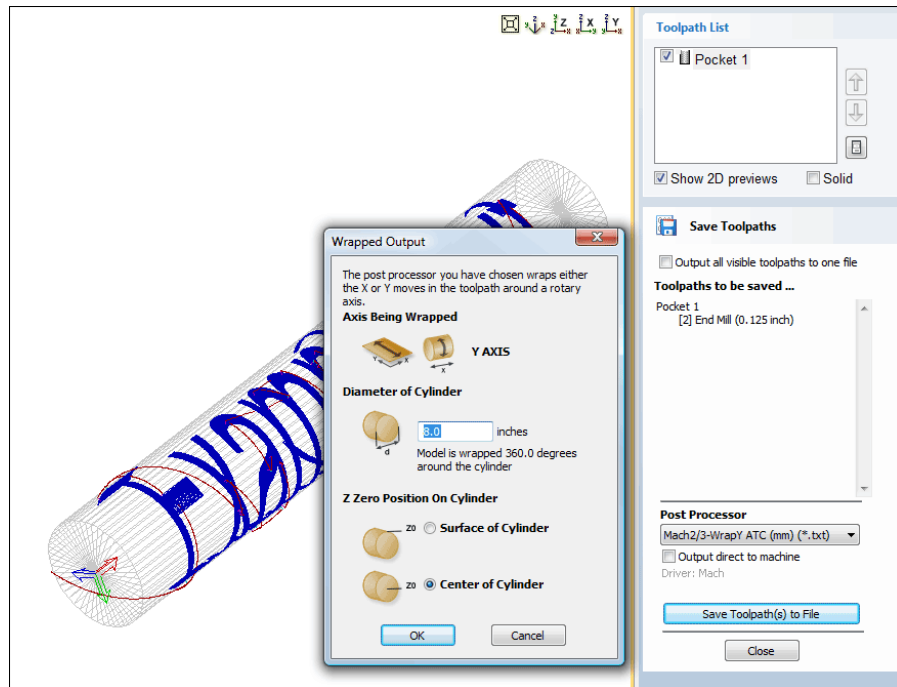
Toolpath List

Pocket 1

Show 2D previews

Solid

Save Toolpaths

Output all visible toolpaths to one file

Toolpaths to be saved ...

Pocket 1
[2] End Mill (0.125 inch)

Post Processor

Mach2/3-WrapY ATC (mm) (*.txt)

Output direct to machine

Driver: Mach

Save Toolpath(s) to File

Close

Wrapped Output

The post processor you have chosen wraps either the X or Y moves in the toolpath around a rotary axis.

Axis Being Wrapped

Y AXIS

Diameter of Cylinder

8.0 inches

Model is wrapped 360.0 degrees around the cylinder

Z Zero Position On Cylinder

Surface of Cylinder

Center of Cylinder

OK

Cancel